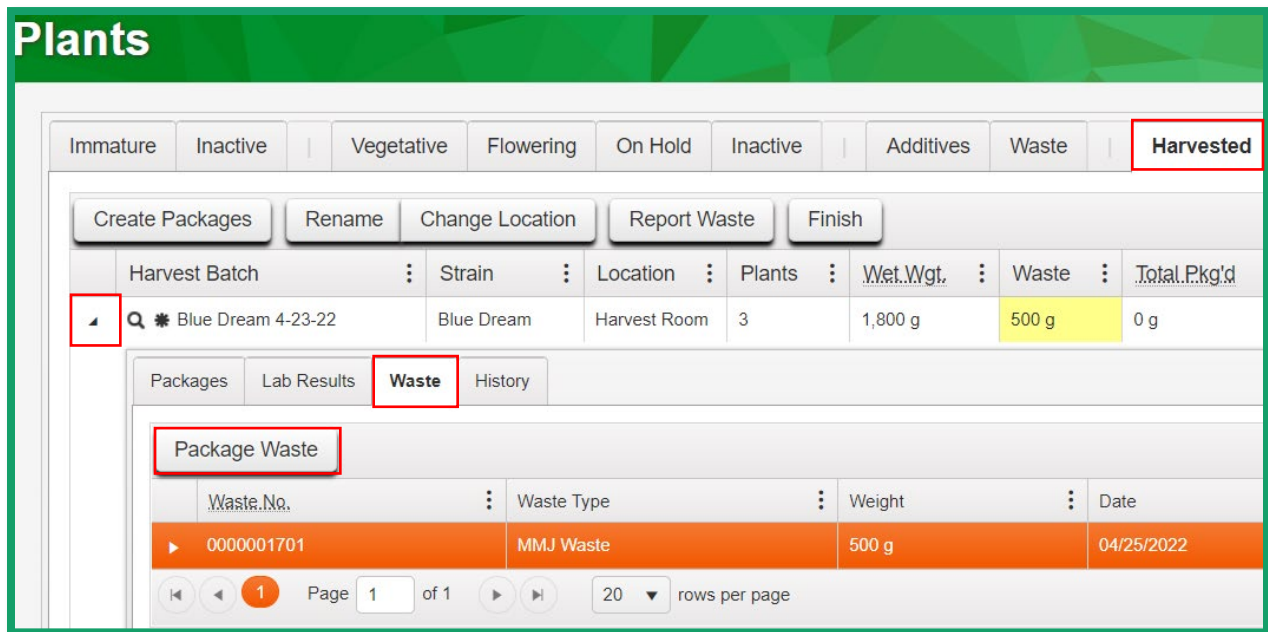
Plants

Immature | Inactive | Vegetative | Flowering | On Hold | Inactive | Additives | Waste | Harvested

Create Packages | Rename | Change Location | Report Waste | Finish

| Harvest Batch | Strain | Location | Plants | Wet Wgt. | Waste | Total Pkg'd |
|---|---|---|---|---|---|---|
| Blue Dream 4-23-22 | Blue Dream | Harvest Room | 3 | 1,800 g | 500 g | 0 g |

Packages | Lab Results | Waste | History

Package Waste

| Waste No. | Waste Type | Weight | Date |
|---|---|---|---|
| 0000001701 | MMJ Waste | 500 g | 04/25/2022 |

1 Page 1 of 1 20 rows per page